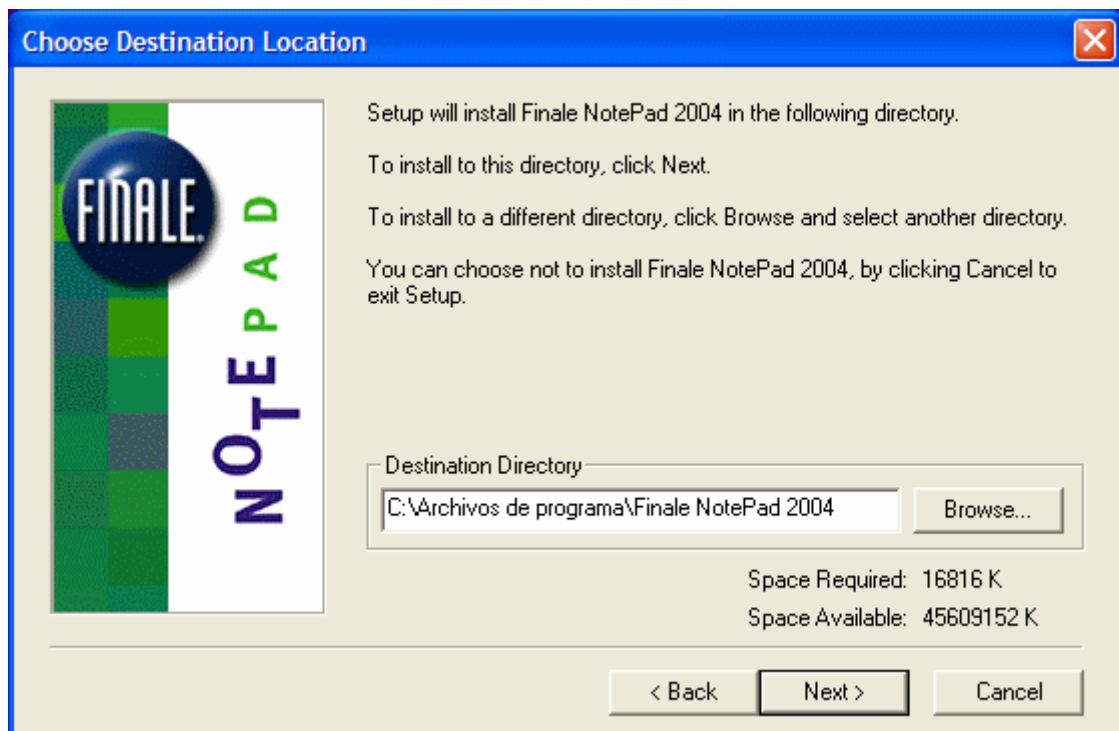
Choose Destination Location

FINALE.

NOTEPAD

Setup will install Finale NotePad 2004 in the following directory.

To install to this directory, click Next.

To install to a different directory, click Browse and select another directory.

You can choose not to install Finale NotePad 2004, by clicking Cancel to exit Setup.

Destination Directory

C:\Archivos de programa\Finale NotePad 2004

Browse...

Space Required: 16816 K

Space Available: 45609152 K

< Back

Next >

Cancel